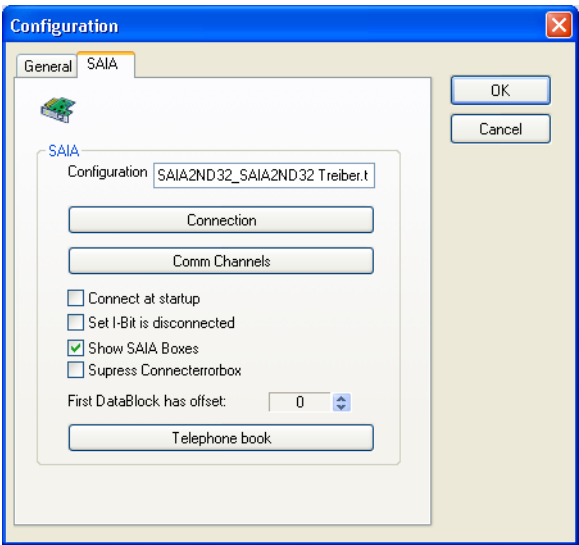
Configuration

General SAIA

OK

Cancel

SAIA

Configuration SAIA2ND32_SAIA2ND32 Treiber.t

Connection

Comm Channels

Connect at startup

Set I-Bit is disconnected

Show SAIA Boxes

Supress Connecterrorbox

First DataBlock has offset: 0

Telephone book